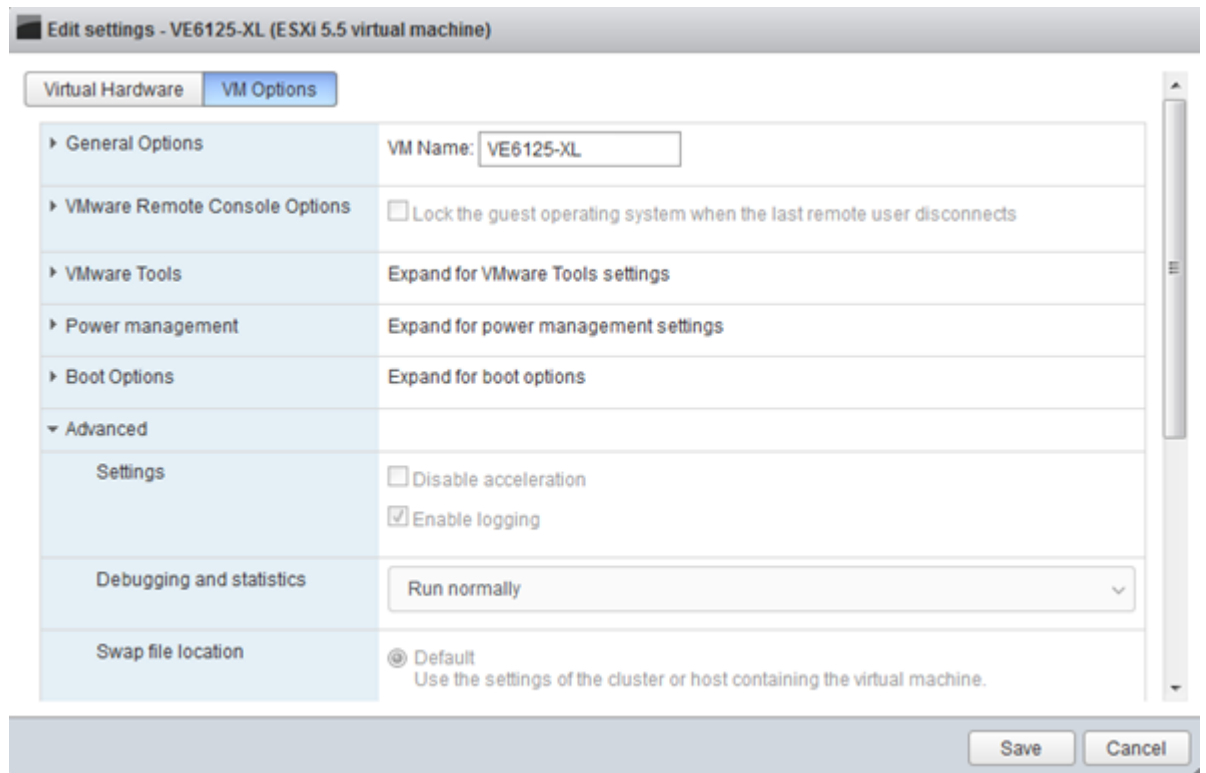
Edit settings - VE6125-XL (ESXi 5.5 virtual machine)

Virtual Hardware | VM Options

| | |
|---|---|
| ▸ General Options | VM Name: VE6125-XL |
| ▸ VMware Remote Console Options | Lock the guest operating system when the last remote user disconnects |
| ▸ VMware Tools | Expand for VMware Tools settings |
| ▸ Power management | Expand for power management settings |
| ▸ Boot Options | Expand for boot options |
| ▾ Advanced | |
| Settings | Disable acceleration<br>Enable logging |
| Debugging and statistics | Run normally |
| Swap file location | Default<br>Use the settings of the cluster or host containing the virtual machine. |

Save Cancel